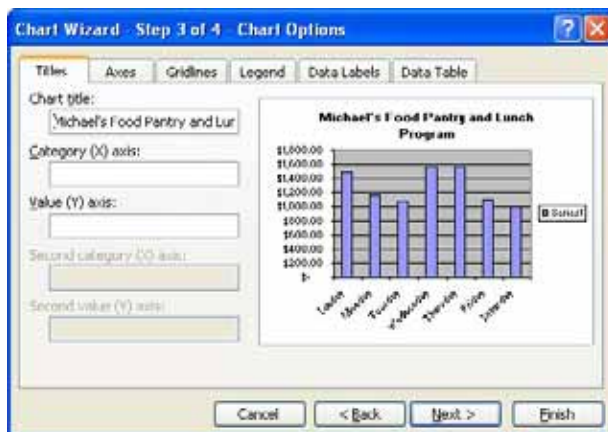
Chart Wizard - Step 3 of 4 - Chart Options

Titles | Axes | Gridlines | Legend | Data Labels | Data Table

Chart title:
Michael's Food Pantry and Lur

Category (X) axis:

Value (Y) axis:

Second category (X) axis:

Second value (Y) axis:

Michael's Food Pantry and Lunch Program

$1,800.00
$1,600.00
$1,400.00
$1,200.00
$1,000.00
$800.00
$600.00
$400.00
$200.00
$-

Lodge
Meetings
Tourism
Volleyball
Theatre
Picnic
Interest

Series1

Cancel | < Back | Next > | Finish